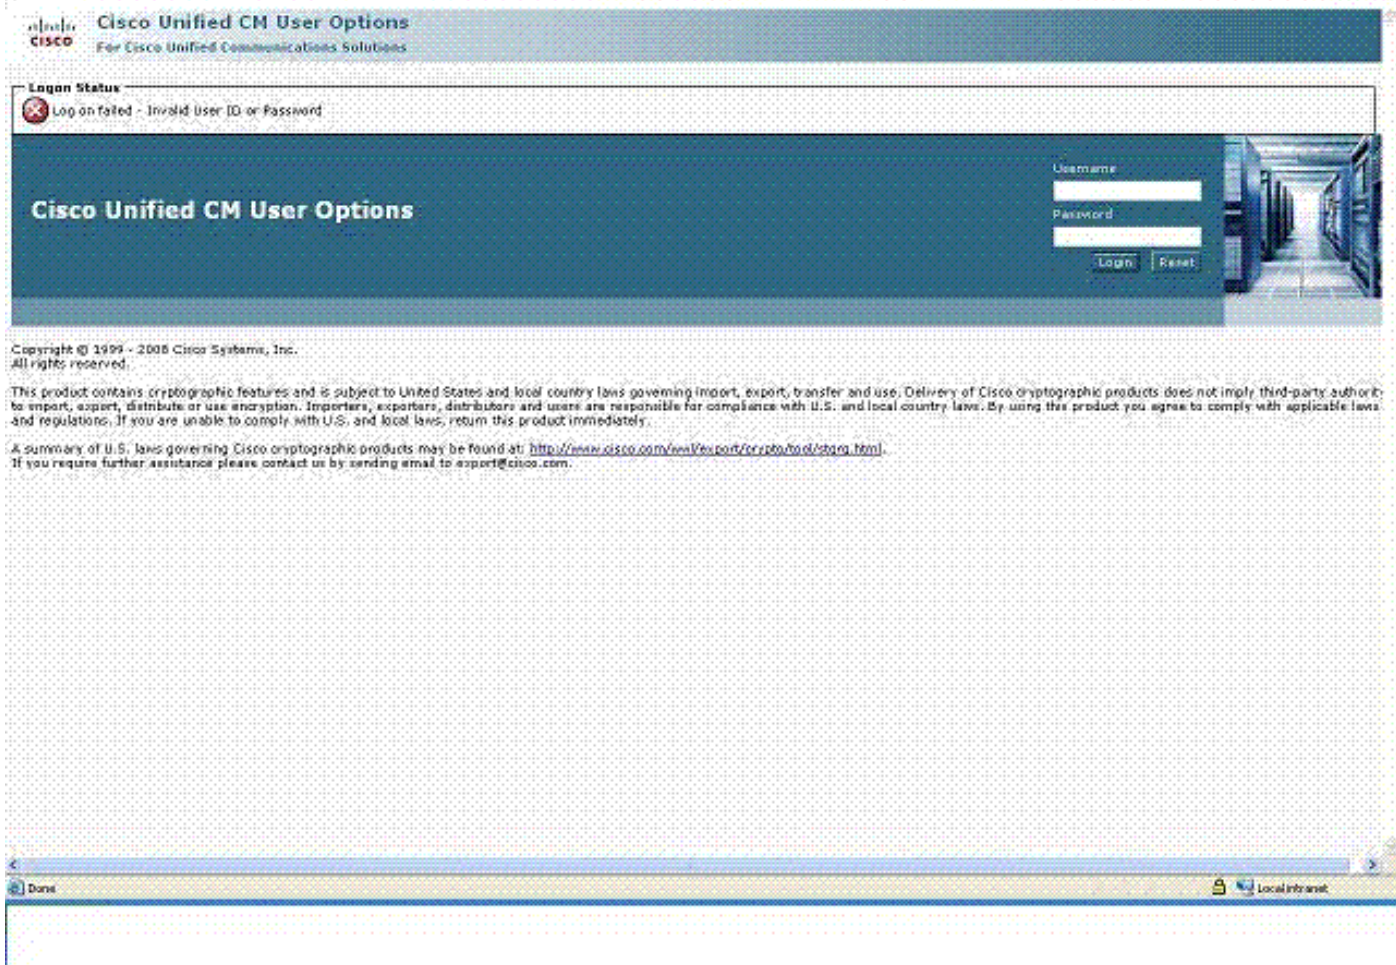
cisco

Cisco Unified CM User Options
For Cisco Unified Communications Solutions

Logon Status
Log on failed - Invalid User ID or Password

Cisco Unified CM User Options

Username

Password

Login Reset

Copyright © 1999 - 2008 Cisco Systems, Inc.
All rights reserved.

This product contains cryptographic features and is subject to United States and local country laws governing import, export, transfer and use. Delivery of Cisco cryptographic products does not imply third-party authorit to import, export, distribute or use encryption. Importers, exporters, distributors and users are responsible for compliance with U.S. and local country laws. By using this product you agree to comply with applicable laws and regulations. If you are unable to comply with U.S. and local laws, return this product immediately.

A summary of U.S. laws governing Cisco cryptographic products may be found at: http://www.cisco.com/wwl/export/crypto/tool/stqrg.html.
If you require further assistance please contact us by sending email to export@cisco.com.

Done

Local intranet